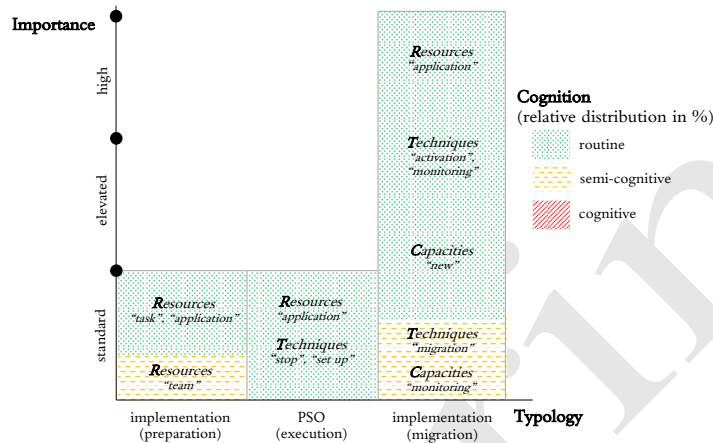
Importance

high

elevated

standard

Resources
"task", "application"

Resources
"team"

Resources
"application"

Techniques
"stop", "set up"

Resources
"application"

Techniques
"activation", "monitoring"

Capacities
"new"

Techniques
"migration"

Capacities
"monitoring"

Cognition
(relative distribution in %)

routine

semi-cognitive

cognitive

implementation
(preparation)

PSO
(execution)

implementation
(migration)

Typology